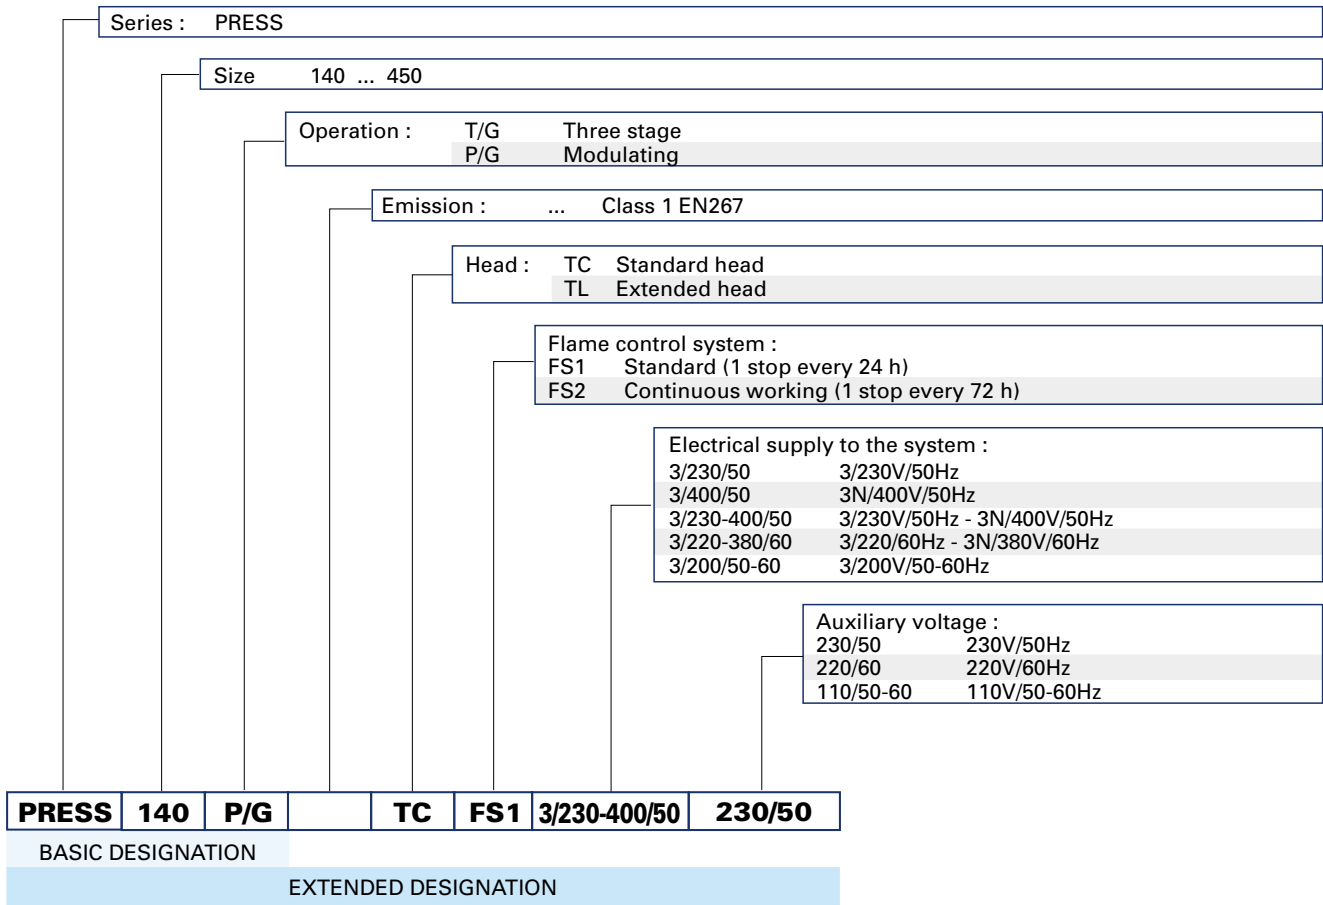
Series : PRESS

Size 140 ... 450

Operation : T/G Three stage
P/G Modulating

Emission : ... Class 1 EN267

Head : TC Standard head
TL Extended head

Flame control system :
FS1 Standard (1 stop every 24 h)
FS2 Continuous working (1 stop every 72 h)

Electrical supply to the system :
3/230/50 3/230V/50Hz
3/400/50 3N/400V/50Hz
3/230-400/50 3/230V/50Hz - 3N/400V/50Hz
3/220-380/60 3/220/60Hz - 3N/380V/60Hz
3/200/50-60 3/200V/50-60Hz

Auxiliary voltage :
230/50 230V/50Hz
220/60 220V/60Hz
110/50-60 110V/50-60Hz

| PRESS | 140 | P/G | | TC | FS1 | 3/230-400/50 | 230/50 |
|---|---|---|---|---|---|---|---|

BASIC DESIGNATION

EXTENDED DESIGNATION